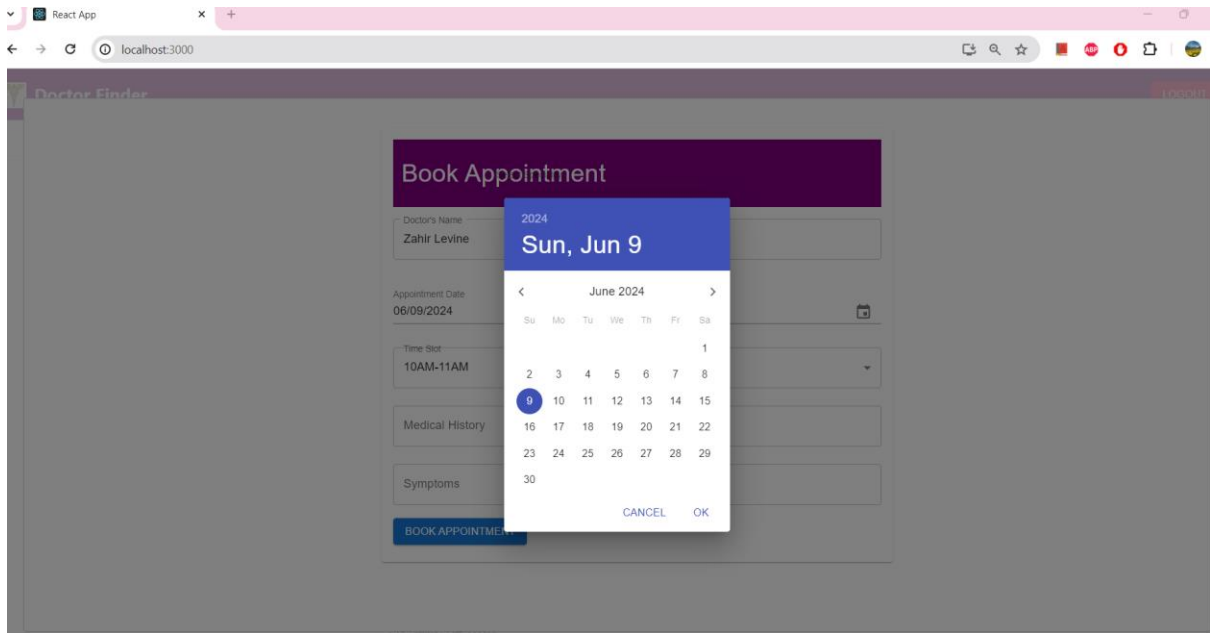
React App

localhost:3000

Doctor Finder

LOGOUT

Book Appointment

Doctor's Name
Zahir Levine

Appointment Date
06/09/2024

Time Slot
10AM-11AM

Medical History

Symptoms

BOOK APPOINTMENT

2024
Sun, Jun 9

June 2024

| Su | Mo | Tu | We | Th | Fr | Sa |
|---|---|---|---|---|---|---|
| | | | | | | 1 |
| 2 | 3 | 4 | 5 | 6 | 7 | 8 |
| 9 | 10 | 11 | 12 | 13 | 14 | 15 |
| 16 | 17 | 18 | 19 | 20 | 21 | 22 |
| 23 | 24 | 25 | 26 | 27 | 28 | 29 |
| 30 | | | | | | |

CANCEL OK